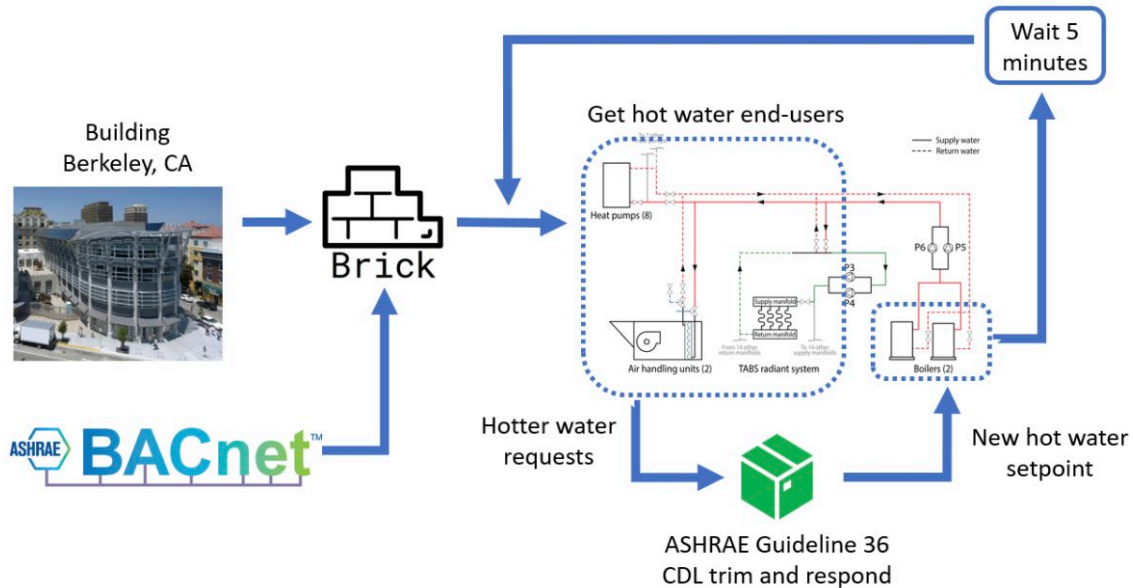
Wait 5 minutes

Building Berkeley, CA

Brick

ASHRAE BACnet™

Get hot water end-users

Supply water
Return water

Heat pumps (8)

P6 P5

P3

P4

Supply manifold

Return manifold

From 14 other return manifolds

To 14 other supply manifolds

Air handling units (2)

TABS radiant system

Boilers (2)

Hotter water requests

New hot water setpoint

ASHRAE Guideline 36 CDL trim and respond